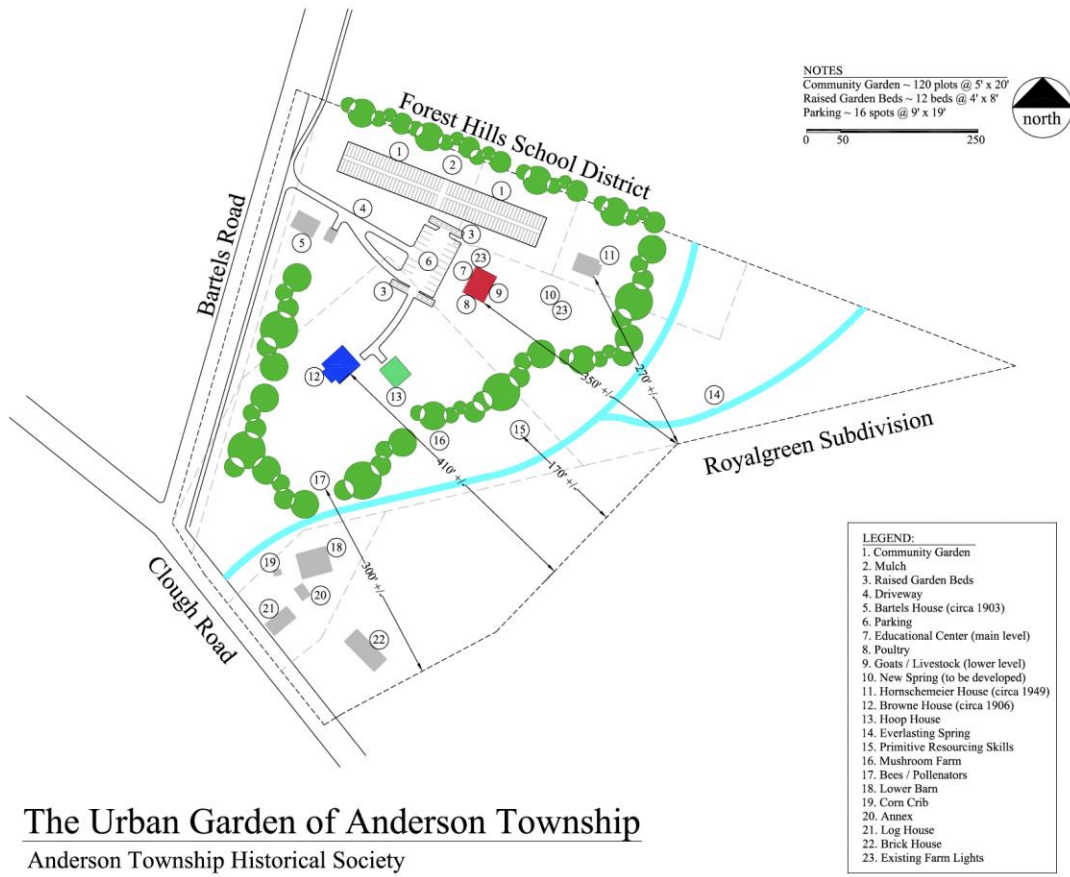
NOTES
Community Garden ~ 120 plots @ 5' x 20'
Raised Garden Beds ~ 12 beds @ 4' x 8'
Parking ~ 16 spots @ 9' x 19'

0 50 250

north

Forest Hills School District

Bartels Road

Royalgreen Subdivision

Clough Road

1
2
1
3
4
5
6
3
7
23
8
9
10
23
11
3
12
13
16
15
14
17
18
19
20
21
22

350' +/-
270' +/-
410' +/-
170' +/-
300' +/-

LEGEND:
1. Community Garden
2. Mulch
3. Raised Garden Beds
4. Driveway
5. Bartels House (circa 1903)
6. Parking
7. Educational Center (main level)
8. Poultry
9. Goats / Livestock (lower level)
10. New Spring (to be developed)
11. Hornschemeier House (circa 1949)
12. Browne House (circa 1906)
13. Hoop House
14. Everlasting Spring
15. Primitive Resourcing Skills
16. Mushroom Farm
17. Bees / Pollenators
18. Lower Barn
19. Corn Crib
20. Annex
21. Log House
22. Brick House
23. Existing Farm Lights

The Urban Garden of Anderson Township
Anderson Township Historical Society